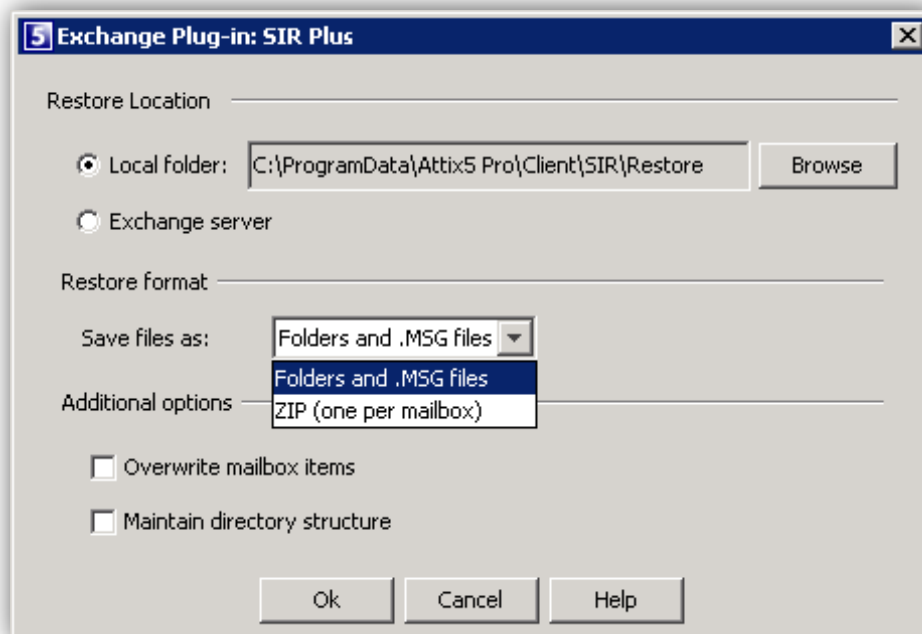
5 Exchange Plug-in: SIR Plus

Restore Location

Local folder: C:\ProgramData\Attix5 Pro\Client\SIR\Restore Browse

Exchange server

Restore format

Save files as: Folders and .MSG files

Folders and .MSG files
ZIP (one per mailbox)

Additional options

Overwrite mailbox items

Maintain directory structure

Ok Cancel Help